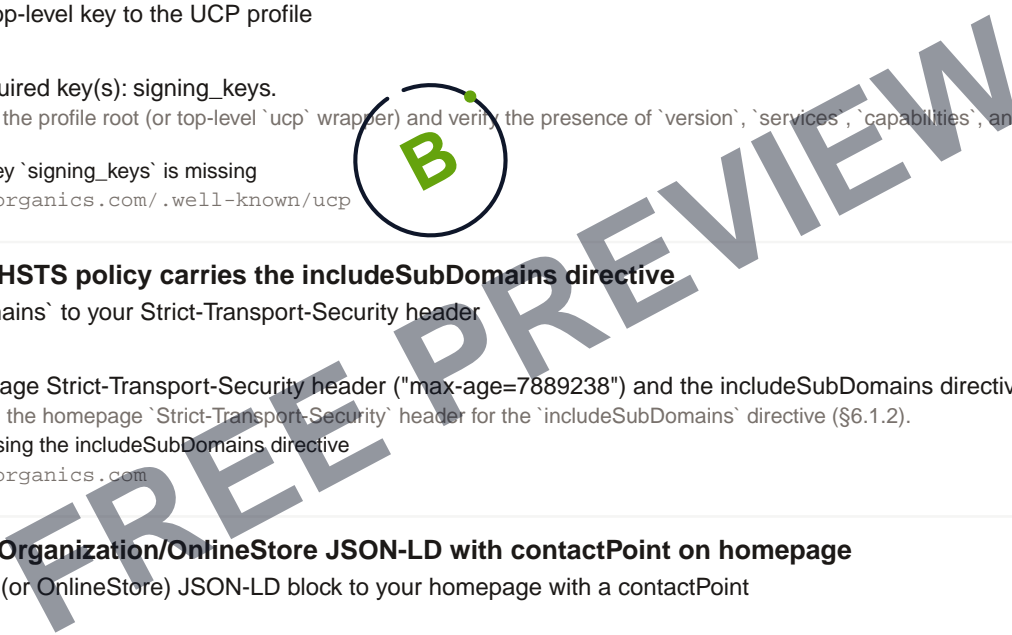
op-level key to the UCP profile

uired key(s): signing_keys.
the profile root (or top-level `ucp` wrapper) and verify the presence of `version`, `services`, `capabilities`, an

ey `signing_keys` is missing
organics.com/.well-known/ucp

B

HSTS policy carries the includeSubDomains directive
ains` to your Strict-Transport-Security header

age Strict-Transport-Security header ("max-age=7889238") and the includeSubDomains directiv
the homepage `Strict-Transport-Security` header for the `includeSubDomains` directive (§6.1.2).
sing the includeSubDomains directive
organics.com

Organization/OnlineStore JSON-LD with contactPoint on homepage
(or OnlineStore) JSON-LD block to your homepage with a contactPoint

FREE PREVIEW